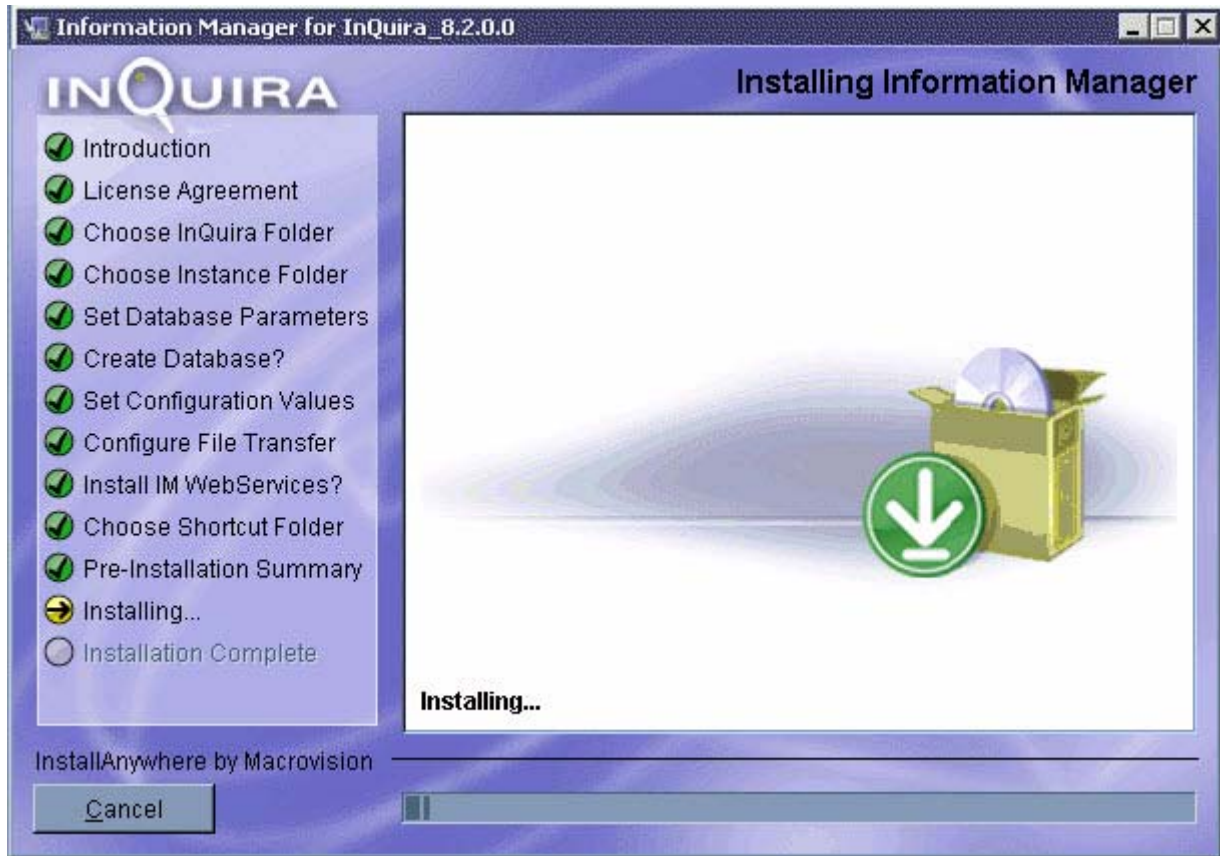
Information Manager for InQuira_8.2.0.0

INQUIRA

Installing Information Manager

Introduction
License Agreement
Choose InQuira Folder
Choose Instance Folder
Set Database Parameters
Create Database?
Set Configuration Values
Configure File Transfer
Install IM WebServices?
Choose Shortcut Folder
Pre-Installation Summary
Installing...
Installation Complete

Installing...

InstallAnywhere by Macrovision

Cancel